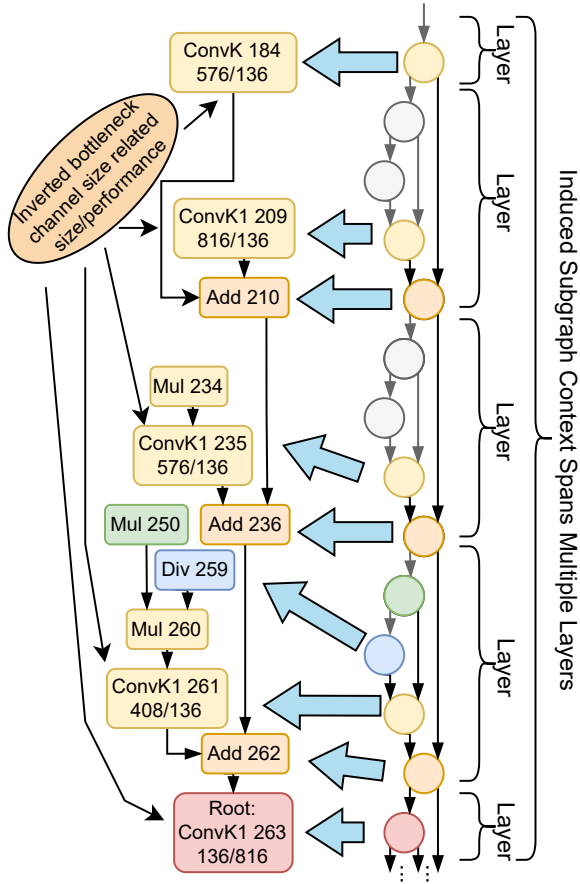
Inverted bottleneck channel size related size/performance

ConvK 184
576/136

ConvK1 209
816/136

Add 210

Mul 234

ConvK1 235
576/136

Mul 250

Add 236

Div 259

Mul 260

ConvK1 261
408/136

Add 262

Root:
ConvK1 263
136/816

Layer

Layer

Layer

Layer

Layer

Induced Subgraph Context Spans Multiple Layers